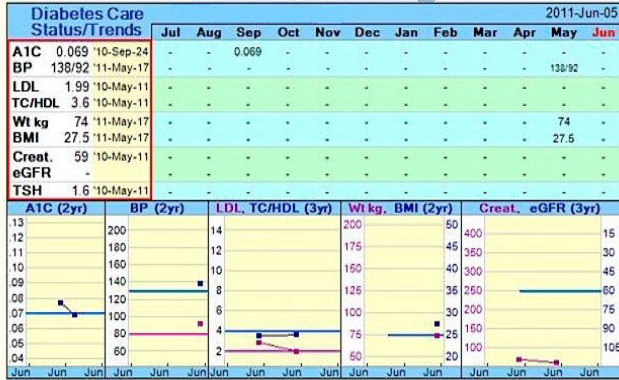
Diabetes Care Status/Trends

2011-Jun-05

| | | | Jul | Aug | Sep | Oct | Nov | Dec | Jan | Feb | Mar | Apr | May | Jun |
|---|---|---|---|---|---|---|---|---|---|---|---|---|---|---|
| A1C | 0.069 | '10-Sep-24 | - | - | 0.069 | - | - | - | - | - | - | - | - | - |
| BP | 138/92 | '11-May-17 | - | - | - | - | - | - | - | - | - | - | 138/92 | - |
| LDL | 1.99 | '10-May-11 | - | - | - | - | - | - | - | - | - | - | - | - |
| TC/HDL | 3.6 | '10-May-11 | - | - | - | - | - | - | - | - | - | - | - | - |
| Wt kg | 74 | '11-May-17 | - | - | - | - | - | - | - | - | - | - | 74 | - |
| BMI | 27.5 | '11-May-17 | - | - | - | - | - | - | - | - | - | - | 27.5 | - |
| Creat. | 59 | '10-May-11 | - | - | - | - | - | - | - | - | - | - | - | - |
| eGFR | - | | - | - | - | - | - | - | - | - | - | - | - | - |
| TSH | 1.6 | '10-May-11 | - | - | - | - | - | - | - | - | - | - | - | - |

A1C (2yr)
.13 .12 .11 .10 .09 .08 .07 .06 .05 .04
Jun Jun Jun

BP (2yr)
200 180 160 140 120 100 80 60
Jun Jun Jun

LDL, TC/HDL (3yr)
14 12 10 8 6 4 2
Jun Jun Jun

Wt kg, BMI (2yr)
200 175 150 125 100 75 50
50 45 40 35 30 25 20
Jun Jun Jun

Creat, eGFR (3yr)
400 350 300 250 200 150 100
15 30 45 60 75 90 105
Jun Jun Jun